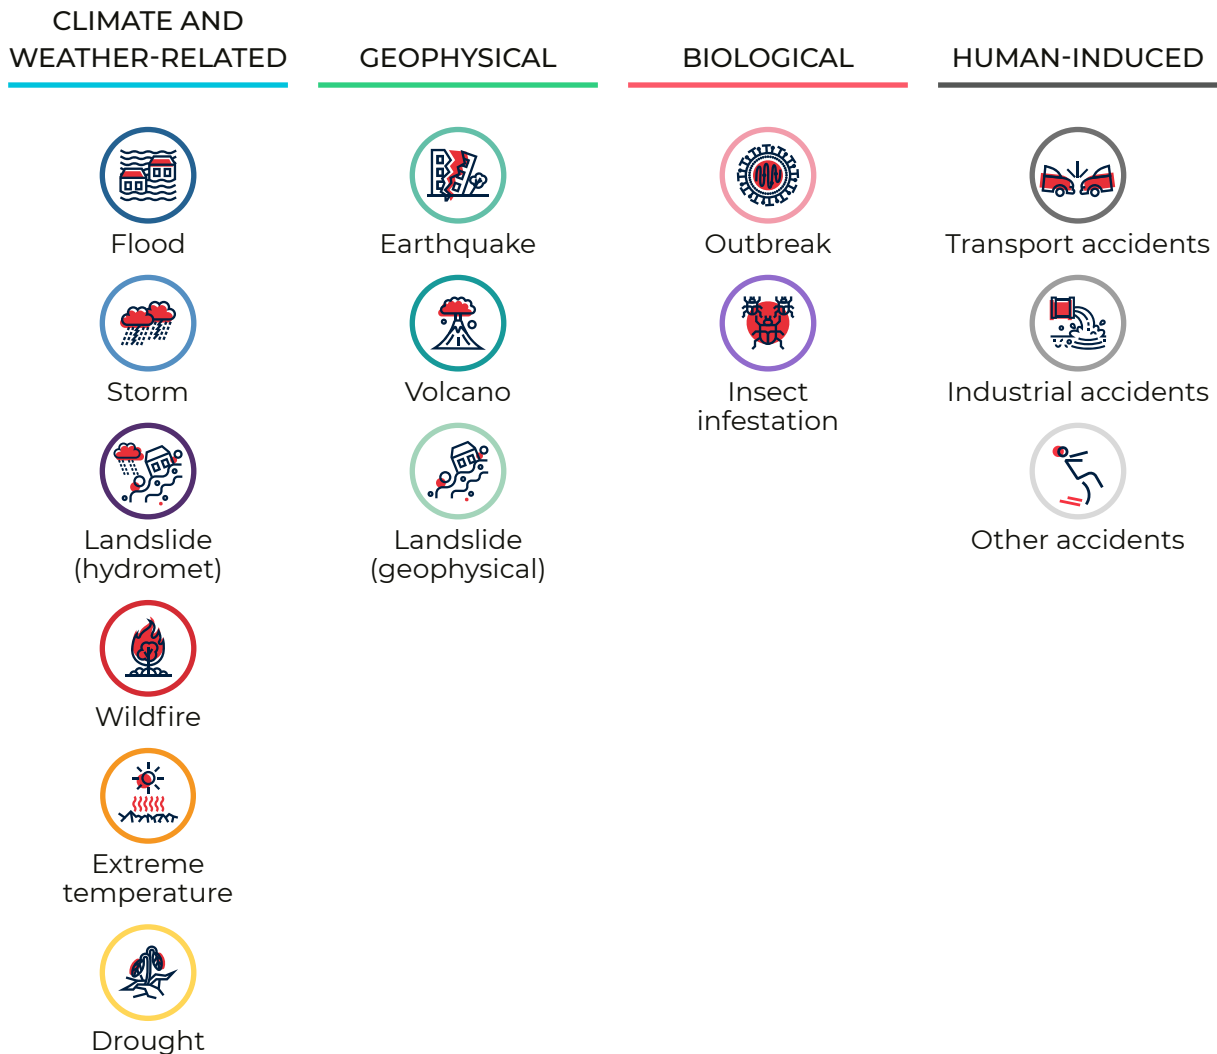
CLIMATE AND WEATHER-RELATED

Flood

Storm

Landslide (hydromet)

Wildfire

Extreme temperature

Drought

GEOPHYSICAL

Earthquake

Volcano

Landslide (geophysical)

BIOLOGICAL

Outbreak

Insect infestation

HUMAN-INDUCED

Transport accidents

Industrial accidents

Other accidents